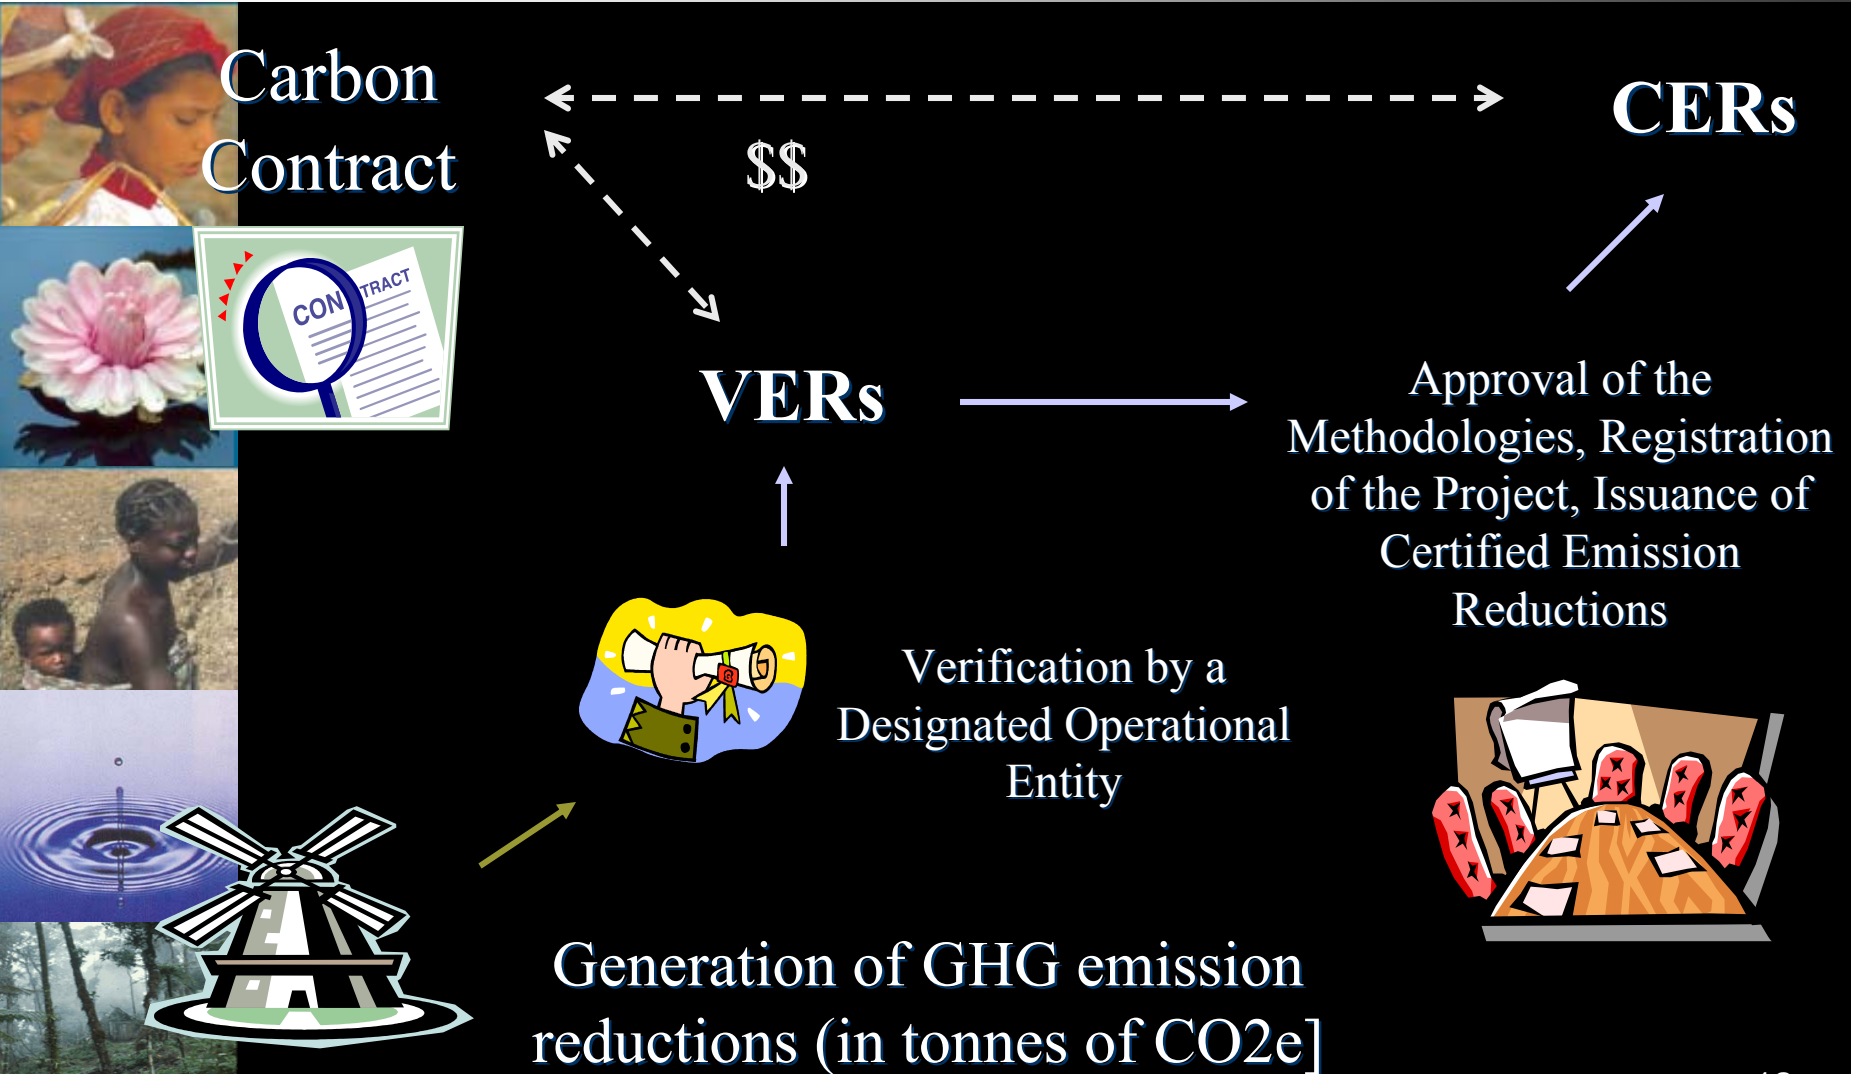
Carbon Contract

CERs

$$

CONTRACT

VERs

Approval of the Methodologies, Registration of the Project, Issuance of Certified Emission Reductions

Verification by a Designated Operational Entity

Generation of GHG emission reductions (in tonnes of CO2e]